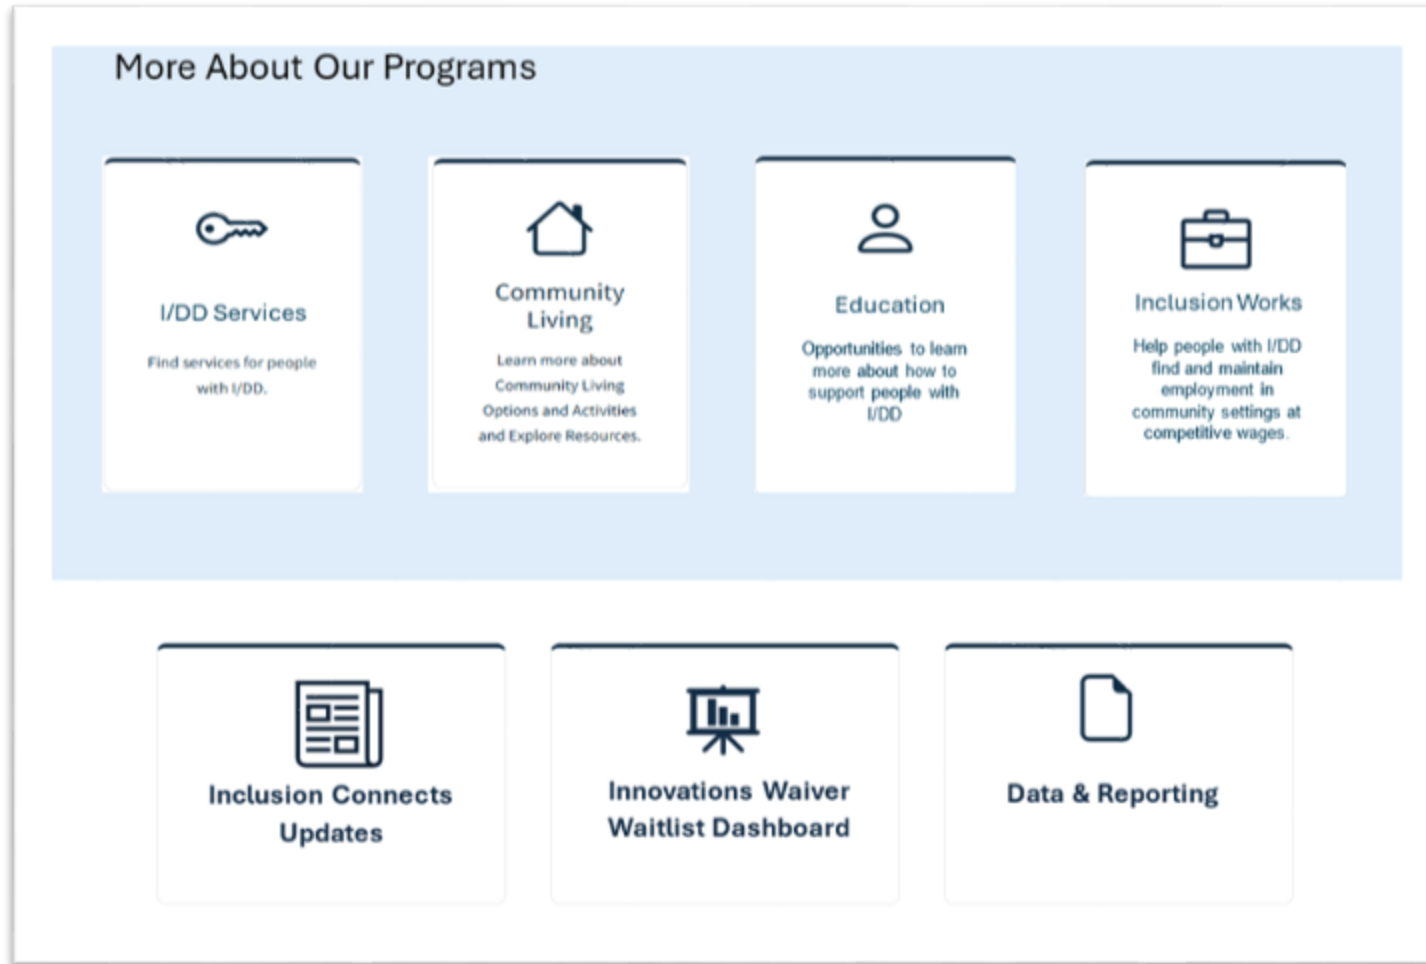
More About Our Programs

I/DD Services

Find services for people with I/DD.

Community Living

Learn more about Community Living Options and Activities and Explore Resources.

Education

Opportunities to learn more about how to support people with I/DD

Inclusion Works

Help people with I/DD find and maintain employment in community settings at competitive wages.

Inclusion Connects Updates

Innovations Waiver Waitlist Dashboard

Data & Reporting